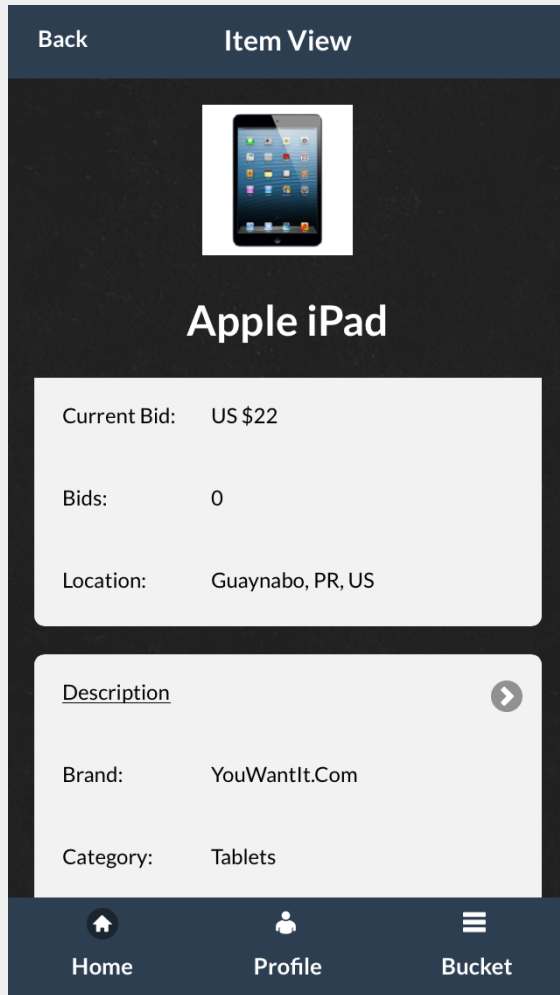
Back
Item View

Apple iPad

| Current Bid: | US $22 |
|---|---|
| Bids: | 0 |
| Location: | Guaynabo, PR, US |

Description

| Brand: | YouWantIt.Com |
|---|---|
| Category: | Tablets |

Home
Profile
Bucket